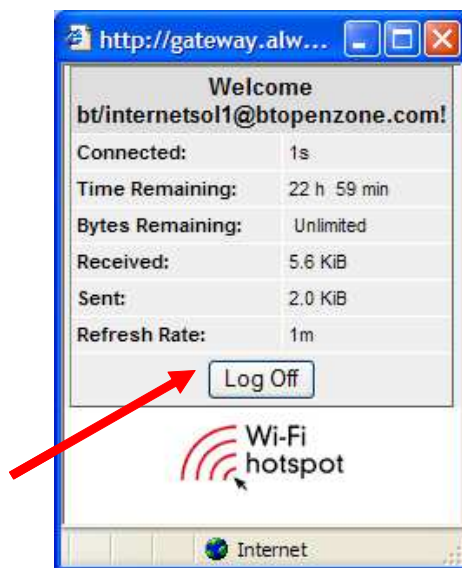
http://gateway.alw...

Welcome bt/internetsol1@btopenzone.com!

| | |
|---|---|
| Connected: | 1s |
| Time Remaining: | 22 h 59 min |
| Bytes Remaining: | Unlimited |
| Received: | 5.6 KiB |
| Sent: | 2.0 KiB |
| Refresh Rate: | 1m |

Log Off

Wi-Fi hotspot

Internet